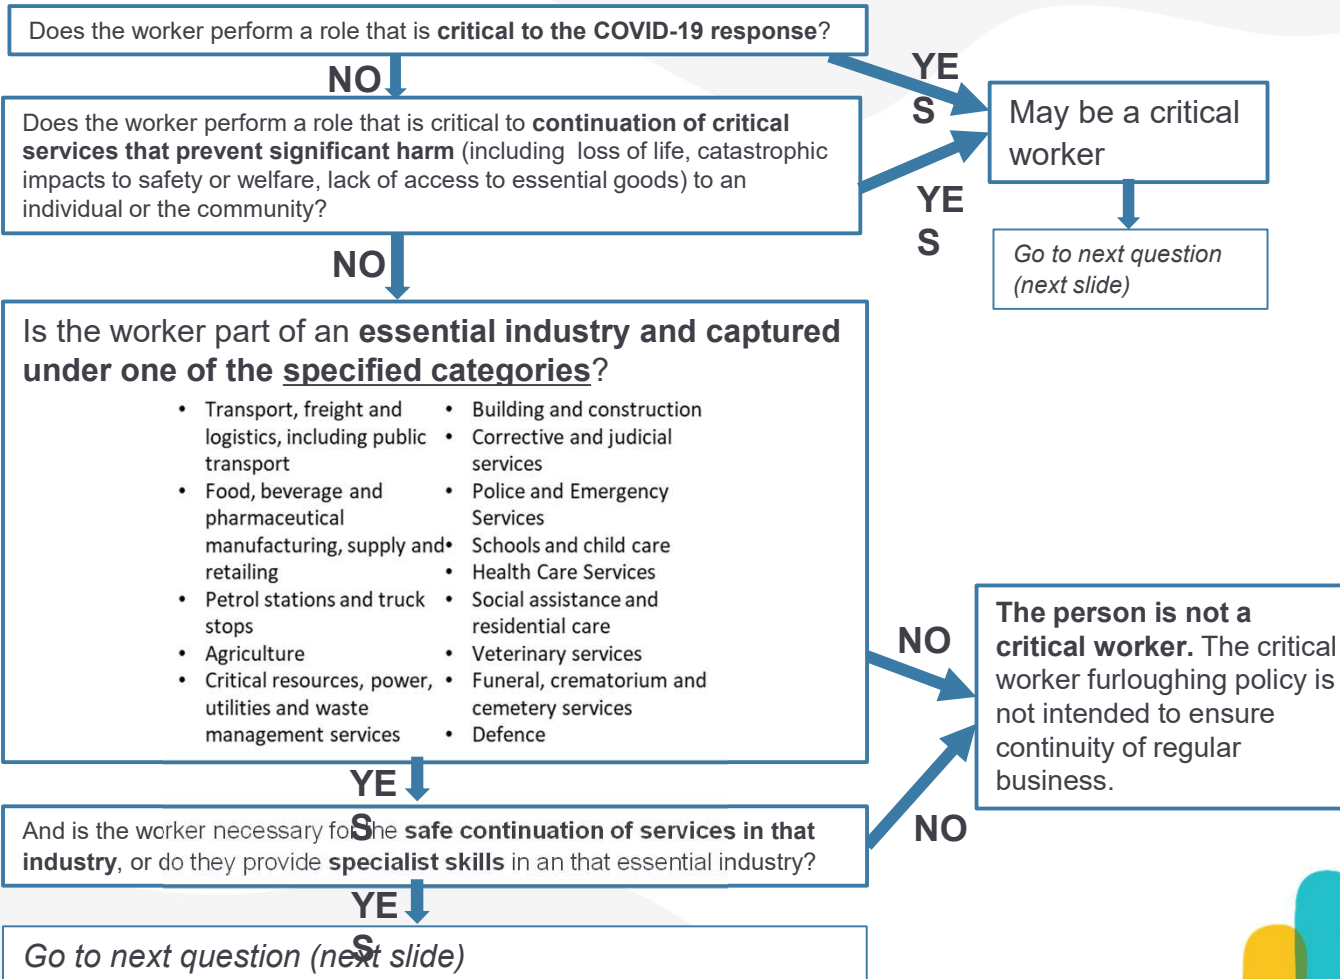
Does the worker perform a role that is **critical to the COVID-19 response**?

NO

YES

Does the worker perform a role that is critical to **continuation of critical services that prevent significant harm** (including loss of life, catastrophic impacts to safety or welfare, lack of access to essential goods) to an individual or the community?

YES

May be a critical worker

Go to next question (next slide)

NO

Is the worker part of an **essential industry and captured under one of the specified categories**?

- Transport, freight and logistics, including public transport
- Food, beverage and pharmaceutical manufacturing, supply and retailing
- Petrol stations and truck stops
- Agriculture
- Critical resources, power, utilities and waste management services
- Building and construction
- Corrective and judicial services
- Police and Emergency Services
- Schools and child care
- Health Care Services
- Social assistance and residential care
- Veterinary services
- Funeral, crematorium and cemetery services
- Defence

NO

**The person is not a critical worker.** The critical worker furloughing policy is not intended to ensure continuity of regular business.

YES

And is the worker necessary for the **safe continuation of services in that industry**, or do they provide **specialist skills** in an that essential industry?

NO

YES

Go to next question (next slide)